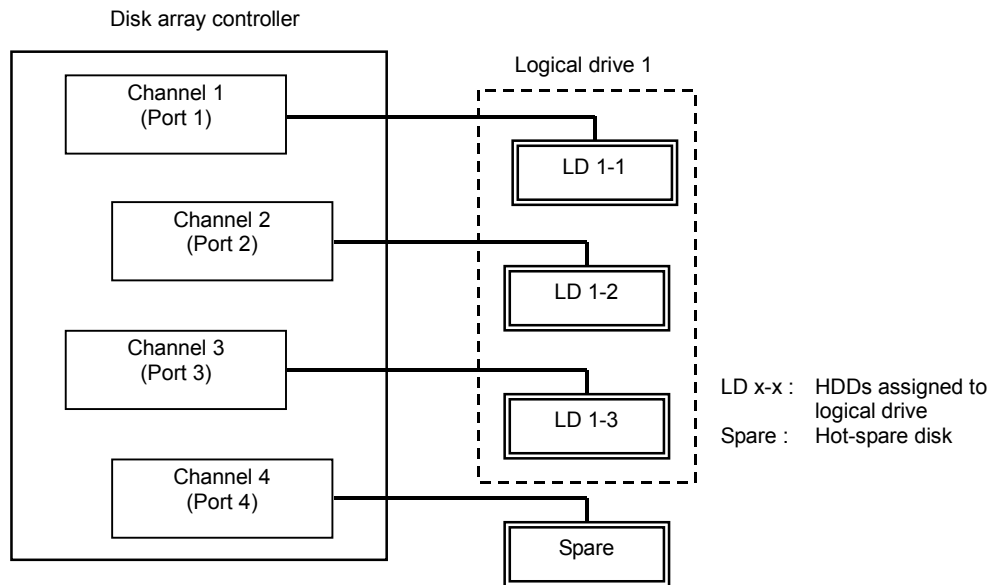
Disk array controller

Channel 1
(Port 1)

Channel 2
(Port 2)

Channel 3
(Port 3)

Channel 4
(Port 4)

Logical drive 1

LD 1-1

LD 1-2

LD 1-3

Spare

LD x-x : HDDs assigned to logical drive
Spare : Hot-spare disk